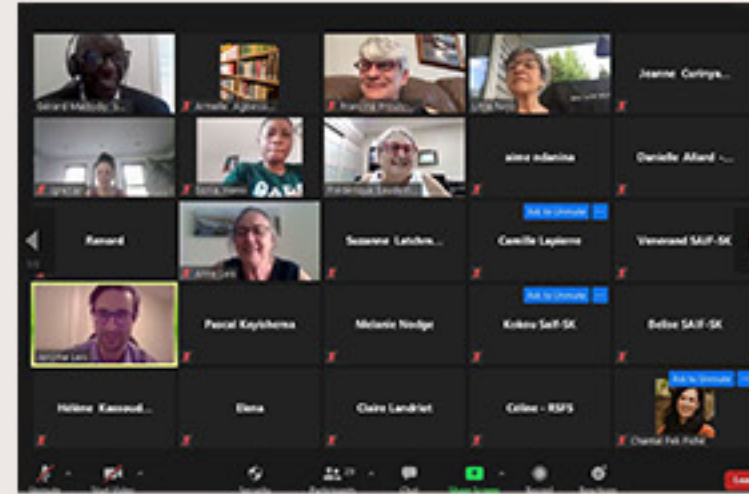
Gerard Mabiala S...
Armelle Aglasco...
Francine Proulx...
Linda Noru...
Jeanne Curinya...
Sona...
Sonia Hanis
Frederique Leblanc
aimé ndanina
Danielle Allard -...
Renord
Anne Leis
Suzanne Latchre...
Ask to Unmute
Camille Lapierre
Venerand SAIF-SK
Jerome Leis
Pascal Kayishema
Mélanie Nadge
Ask to Unmute
Kokou Saif-SK
Belise SAIF-SK
Hélène Kassoud...
Elena
Claire Landriot
Celine - RSFS
Ask to Unmute
Chantal Fek Fiche
Unmute
Start Video
Security
Participants 29
Chat
Share Screen
Record
Reactions
Leave